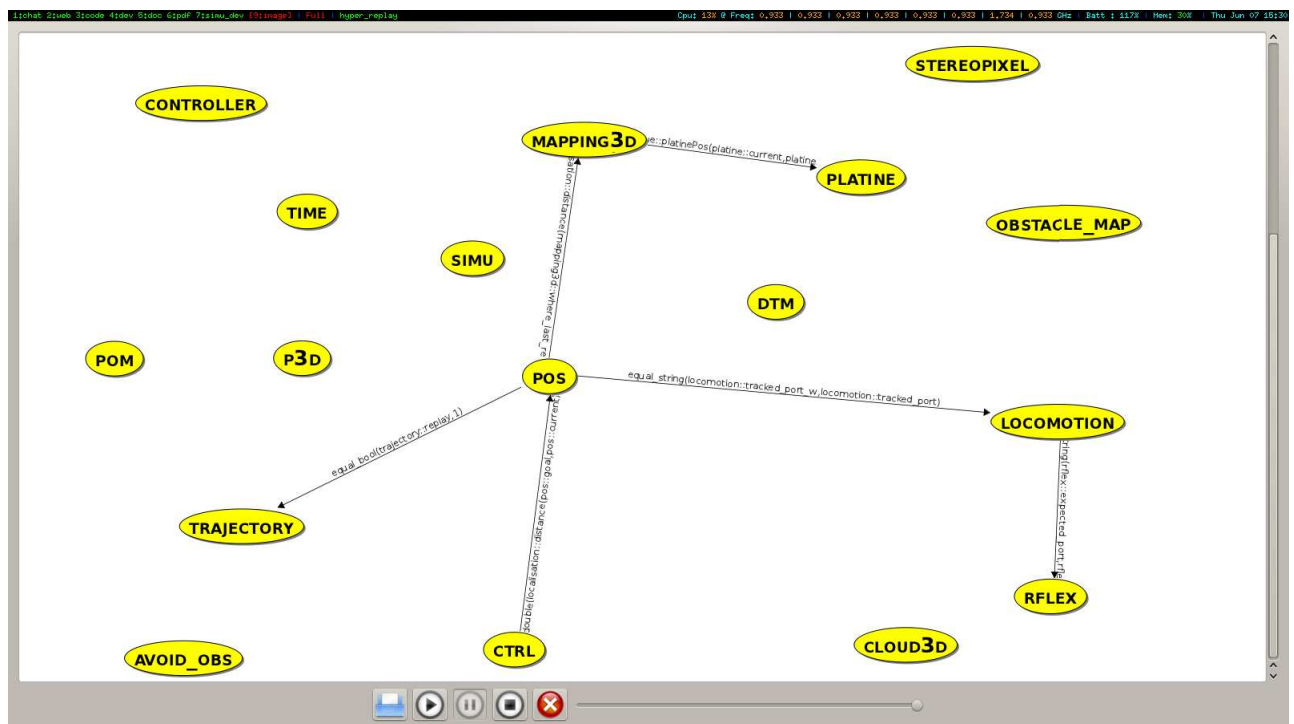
1:chat 2:web 3:code 4:dev 5:doc 6:pdf 7:simu_dev [8:image] | Full | hyper_replay

Cpu: 13% @ Freq: 0,933 | 0,933 | 0,933 | 0,933 | 0,933 | 0,933 | 1,734 | 0,933 GHz | Batt : 117% | Mem: 30% | Thu Jun 07 16:30

STEREOPIXEL

CONTROLLER

MAPPING3D

e::platinePos(platine::current,platine

PLATINE

TIME

OBSTACLE_MAP

SIMU

ation::distance(mapping3d::where_last_re

DTM

POM

P3D

POS

equal_string(locomotion::tracked_port_w,locomotion::tracked_port)

LOCOMOTION

equal_bool(trajectory::replay,1)

tring(rflex::expected_port,rfl

TRAJECTORY

ouble(localisation::distance(pos::goal,pos::current

RFLEX

CTRL

CLOUD3D

AVOID_OBS